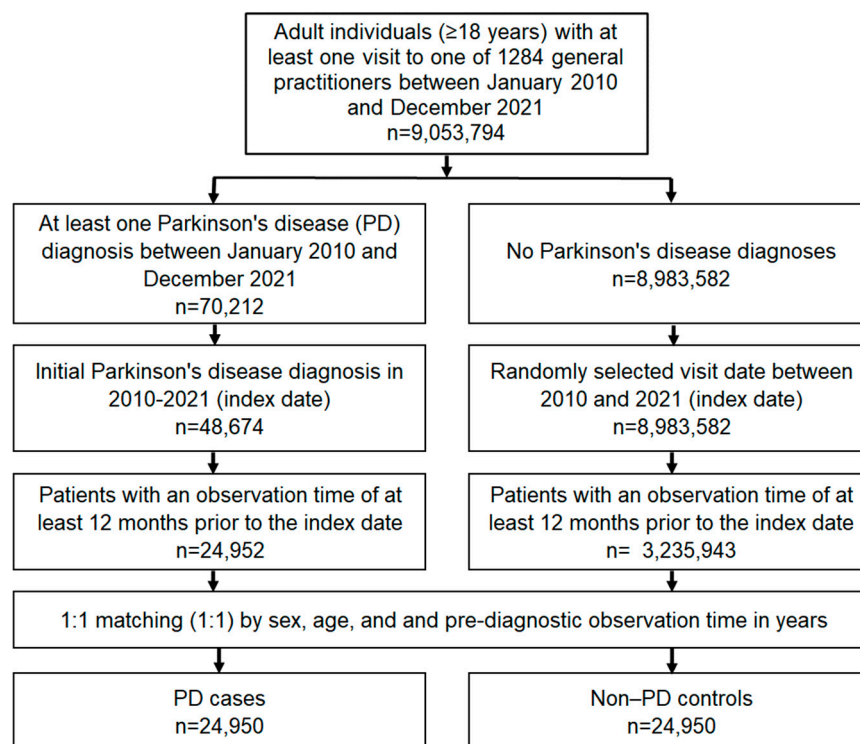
Adult individuals (≥18 years) with at least one visit to one of 1284 general practitioners between January 2010 and December 2021
n=9,053,794

At least one Parkinson's disease (PD) diagnosis between January 2010 and December 2021
n=70,212

No Parkinson's disease diagnoses
n=8,983,582

Initial Parkinson's disease diagnosis in 2010-2021 (index date)
n=48,674

Randomly selected visit date between 2010 and 2021 (index date)
n=8,983,582

Patients with an observation time of at least 12 months prior to the index date
n=24,952

Patients with an observation time of at least 12 months prior to the index date
n= 3,235,943

1:1 matching (1:1) by sex, age, and and pre-diagnostic observation time in years

PD cases
n=24,950

Non–PD controls
n=24,950